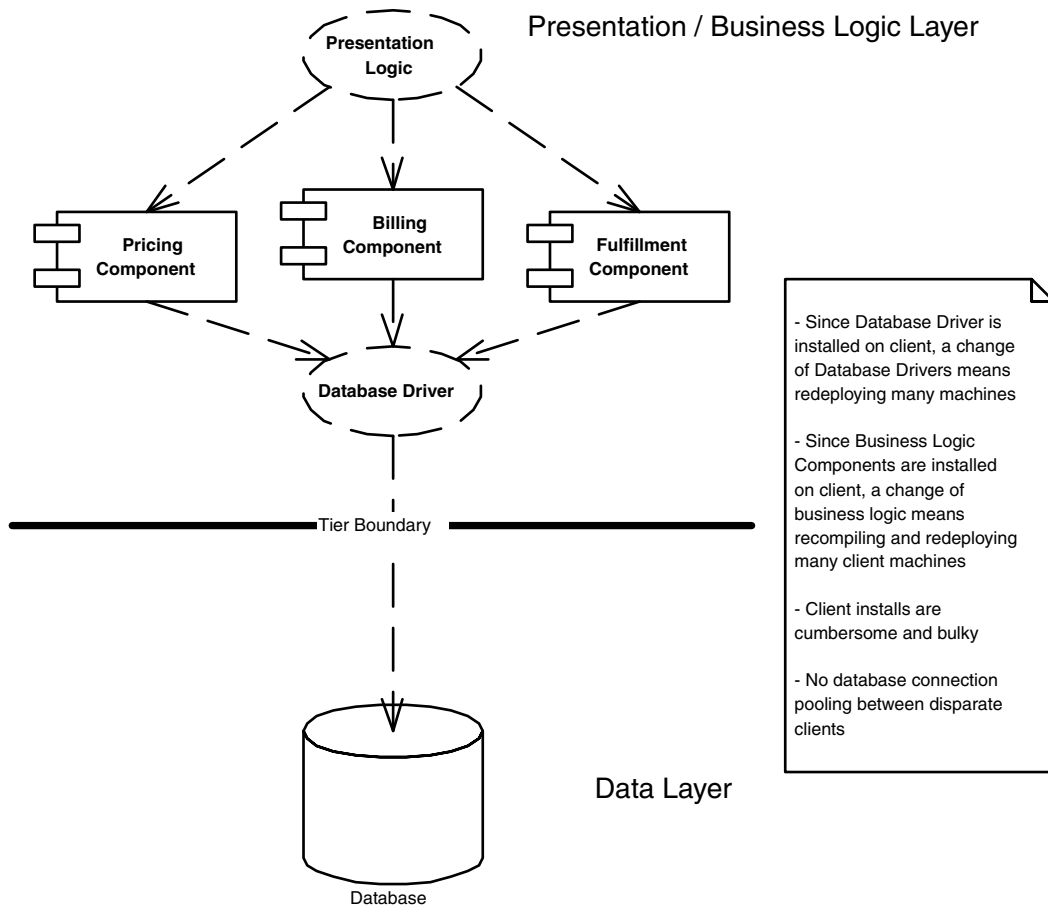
Presentation Logic

Presentation / Business Logic Layer

Pricing Component

Billing Component

Fulfillment Component

Database Driver

- Since Database Driver is installed on client, a change of Database Drivers means redeploying many machines

- Since Business Logic Components are installed on client, a change of business logic means recompiling and redeploying many client machines

- Client installs are cumbersome and bulky

- No database connection pooling between disparate clients

Tier Boundary

Data Layer

Database